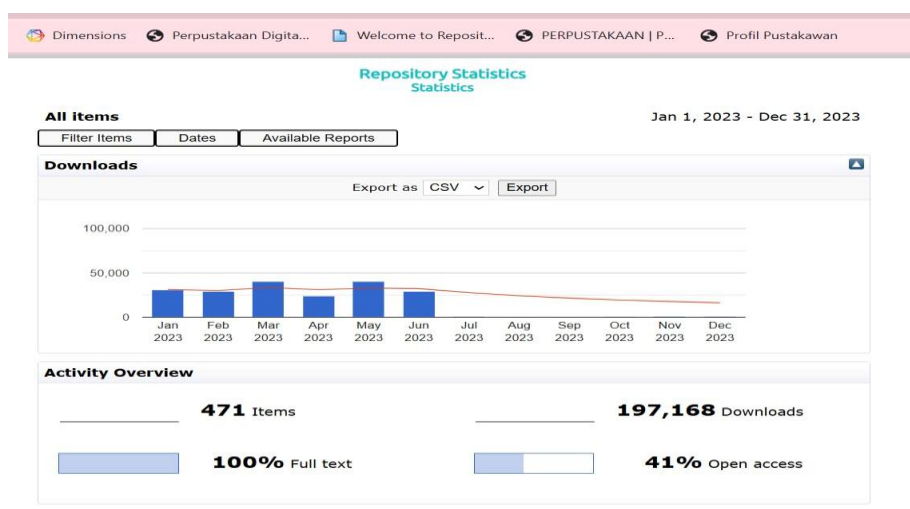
Dimensions Perpustakaan Digita... Welcome to Reposit... PERPUSTAKAAN | P... Profil Pustakawan

Repository Statistics
Statistics

All items

Jan 1, 2023 - Dec 31, 2023

Filter Items Dates Available Reports

Downloads

Export as CSV Export

100,000
50,000
0

Jan 2023 Feb 2023 Mar 2023 Apr 2023 May 2023 Jun 2023 Jul 2023 Aug 2023 Sep 2023 Oct 2023 Nov 2023 Dec 2023

Activity Overview

471 Items

197,168 Downloads

100% Full text

41% Open access